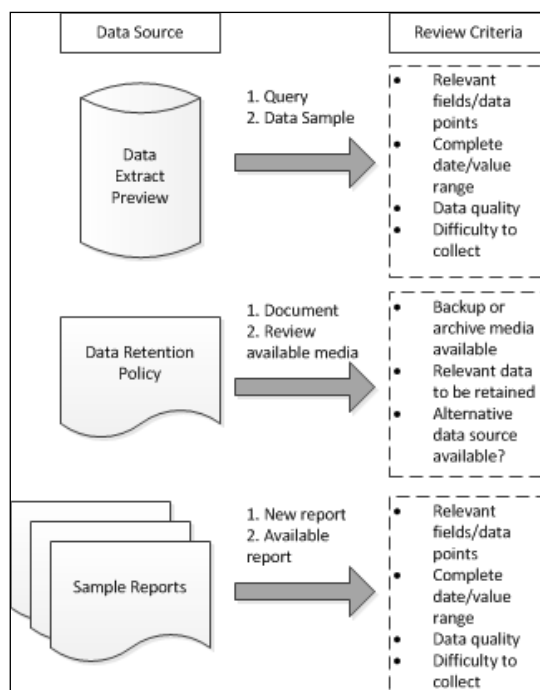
Data Source

Review Criteria

Data Extract Preview

1. Query
2. Data Sample

- Relevant fields/data points
- Complete date/value range
- Data quality
- Difficulty to collect

Data Retention Policy

1. Document
2. Review available media

- Backup or archive media available
- Relevant data to be retained
- Alternative data source available?

Sample Reports

1. New report
2. Available report

- Relevant fields/data points
- Complete date/value range
- Data quality
- Difficulty to collect